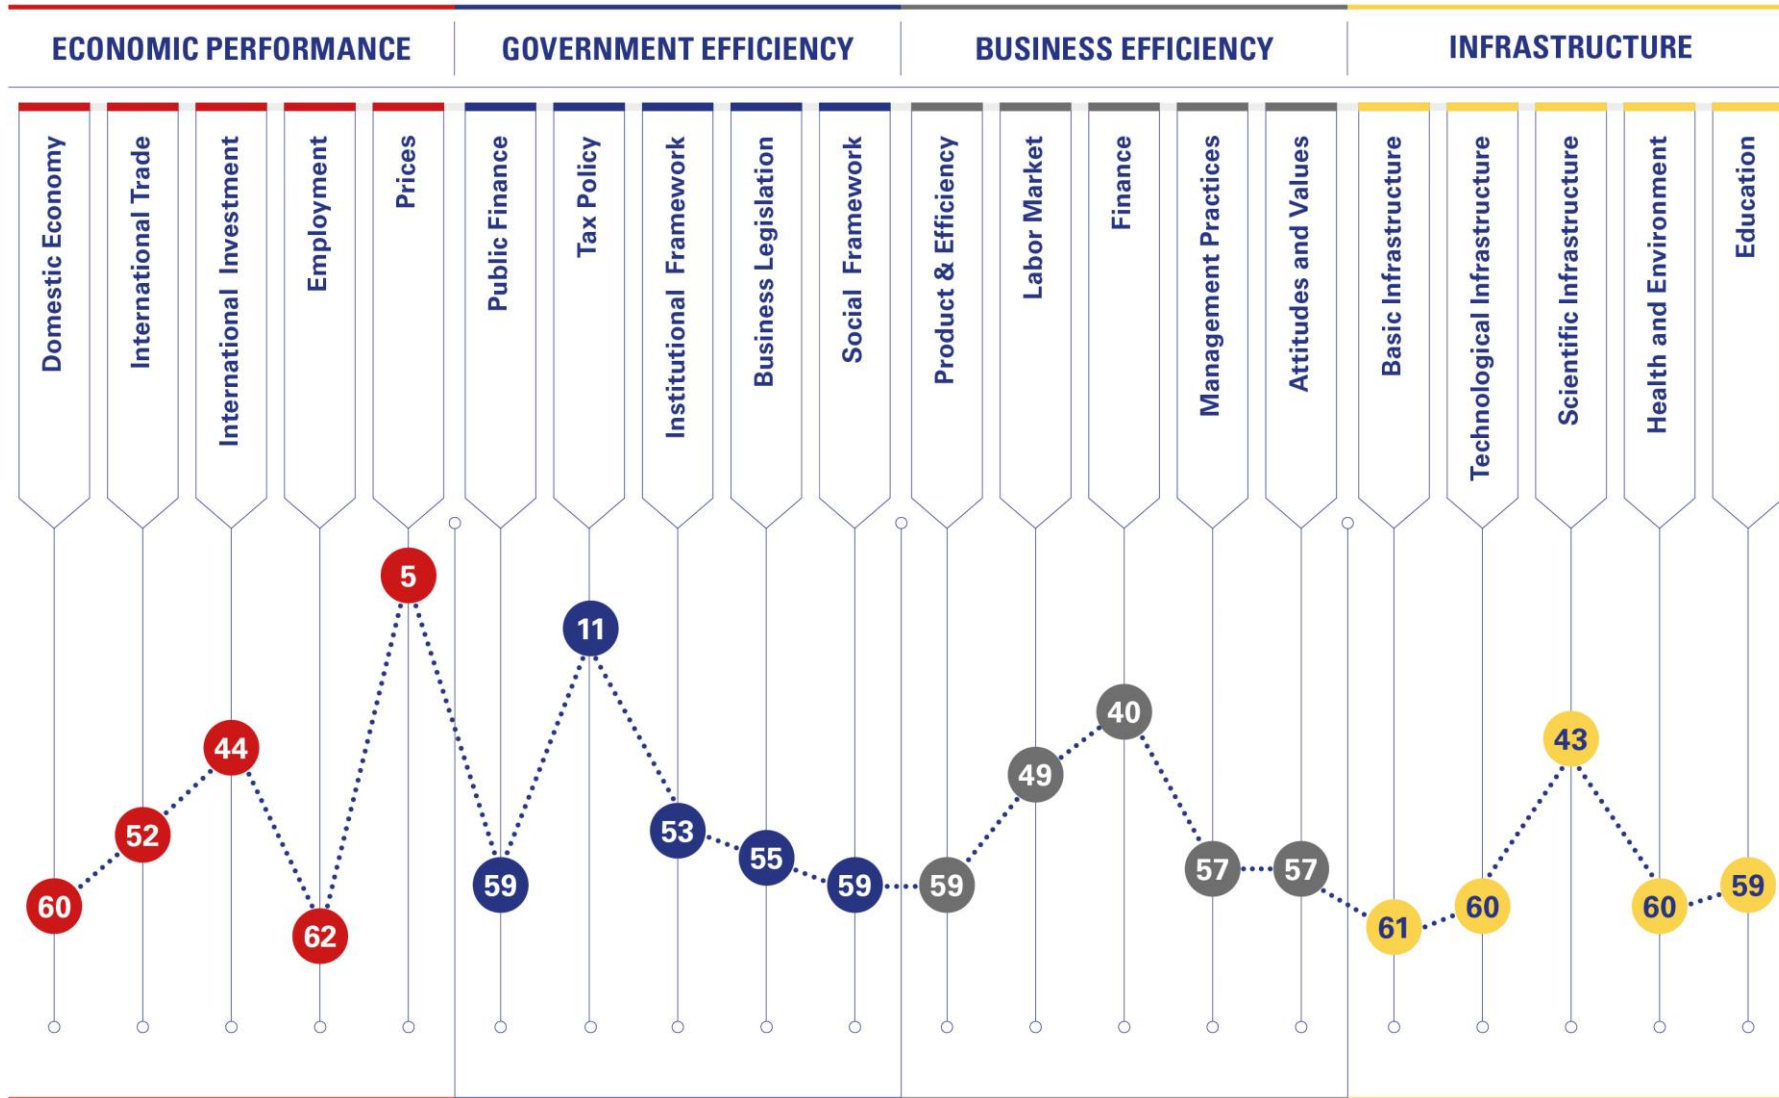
ECONOMIC PERFORMANCE

GOVERNMENT EFFICIENCY

BUSINESS EFFICIENCY

INFRASTRUCTURE

| Domestic Economy | International Trade | International Investment | Employment | Prices | Public Finance | Tax Policy | Institutional Framework | Business Legislation | Social Framework | Product & Efficiency | Labor Market | Finance | Management Practices | Attitudes and Values | Basic Infrastructure | Technological Infrastructure | Scientific Infrastructure | Health and Environment | Education |
|---|---|---|---|---|---|---|---|---|---|---|---|---|---|---|---|---|---|---|---|
| 60 | 52 | 44 | 62 | 5 | 59 | 11 | 53 | 55 | 59 | 59 | 49 | 40 | 57 | 57 | 61 | 60 | 43 | 60 | 59 |